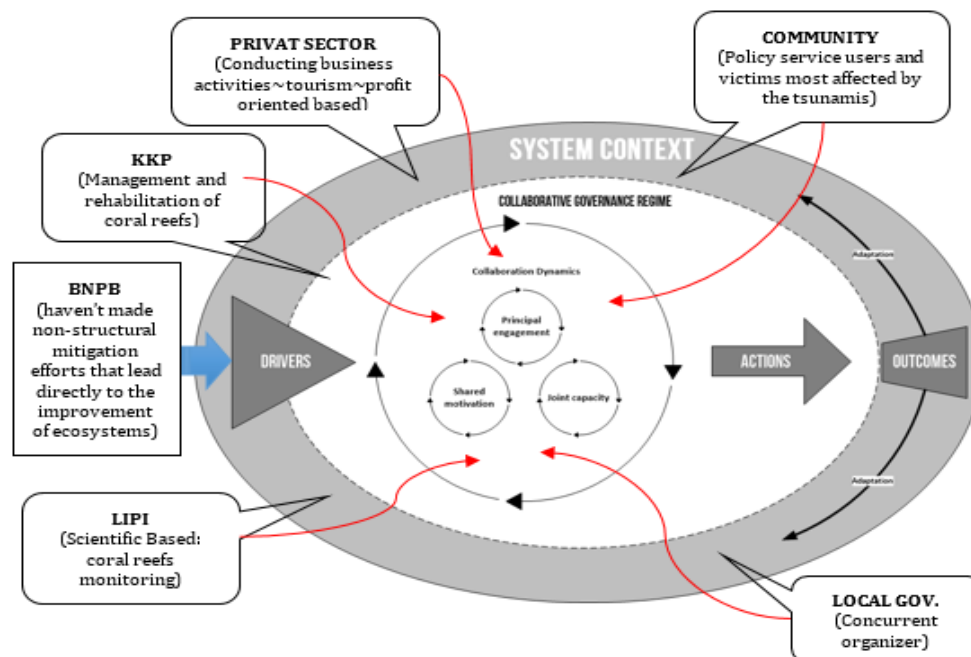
PRIVAT SECTOR
(Conducting business activities~tourism~profit oriented based)

COMMUNITY
(Policy service users and victims most affected by the tsunamis)

KKP
(Management and rehabilitation of coral reefs)

SYSTEM CONTEXT

COLLABORATIVE GOVERNANCE REGIME

Collaboration Dynamics

Principal engagement

Shared motivation

Joint capacity

BNPB
(haven't made non-structural mitigation efforts that lead directly to the improvement of ecosystems)

DRIVERS

ACTIONS

OUTCOMES

Adaptation

Adaptation

LIPI
(Scientific Based: coral reefs monitoring)

LOCAL GOV.
(Concurrent organizer)